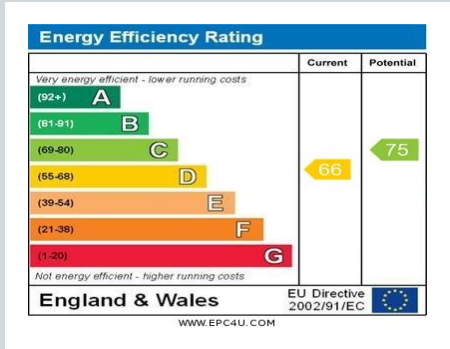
Energy Efficiency Rating

| | Current | Potential |
|---|---|---|
| Very energy efficient - lower running costs | | |
| (92+) A | | |
| (81-91) B | | |
| (69-80) C | | 75 |
| (55-68) D | 66 | |
| (39-54) E | | |
| (21-38) F | | |
| (1-20) G | | |
| Not energy efficient - higher running costs | | |

England & Wales

EU Directive 2002/91/EC

WWW.EPC4U.COM